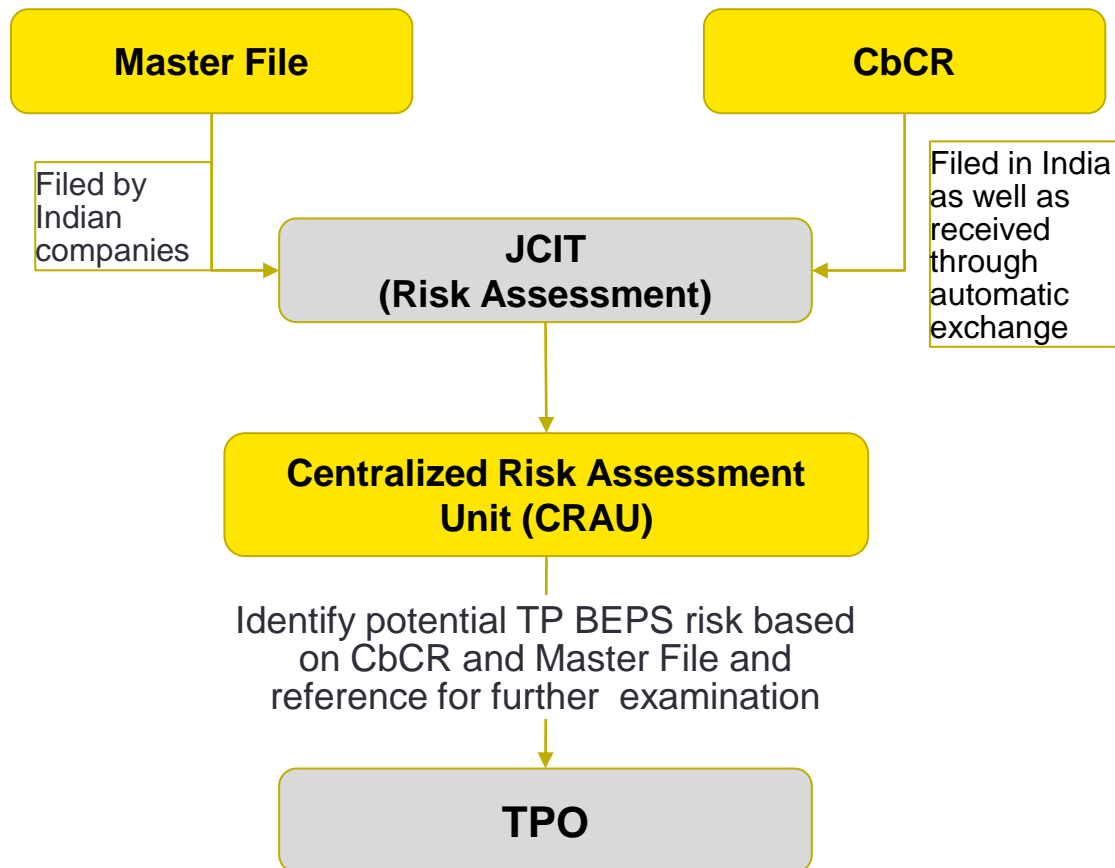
Master File

CbCR

Filed by Indian companies

Filed in India as well as received through automatic exchange

JCIT
(Risk Assessment)

Centralized Risk Assessment Unit (CRAU)

Identify potential TP BEPS risk based on CbCR and Master File and reference for further examination

TPO